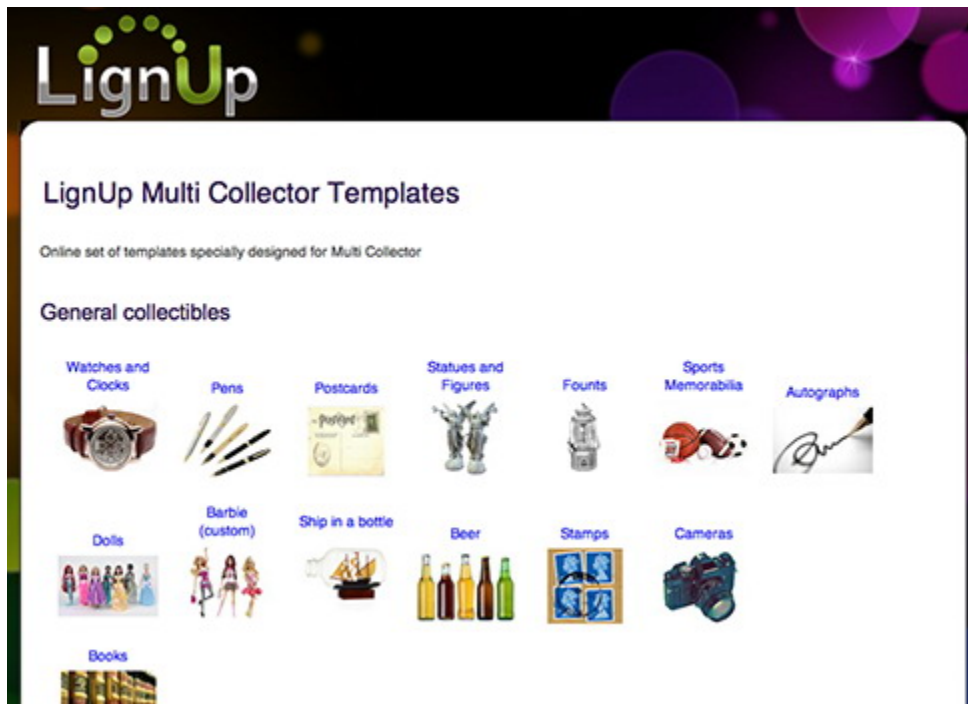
LignUp

LignUp Multi Collector Templates

Online set of templates specially designed for Multi Collector

General collectibles

Watches and Clocks

Pens

Postcards

Statues and Figures

Founts

Sports Memorabilia

Autographs

Dolls

Barbie (custom)

Ship in a bottle

Beer

Stamps

Cameras

Books